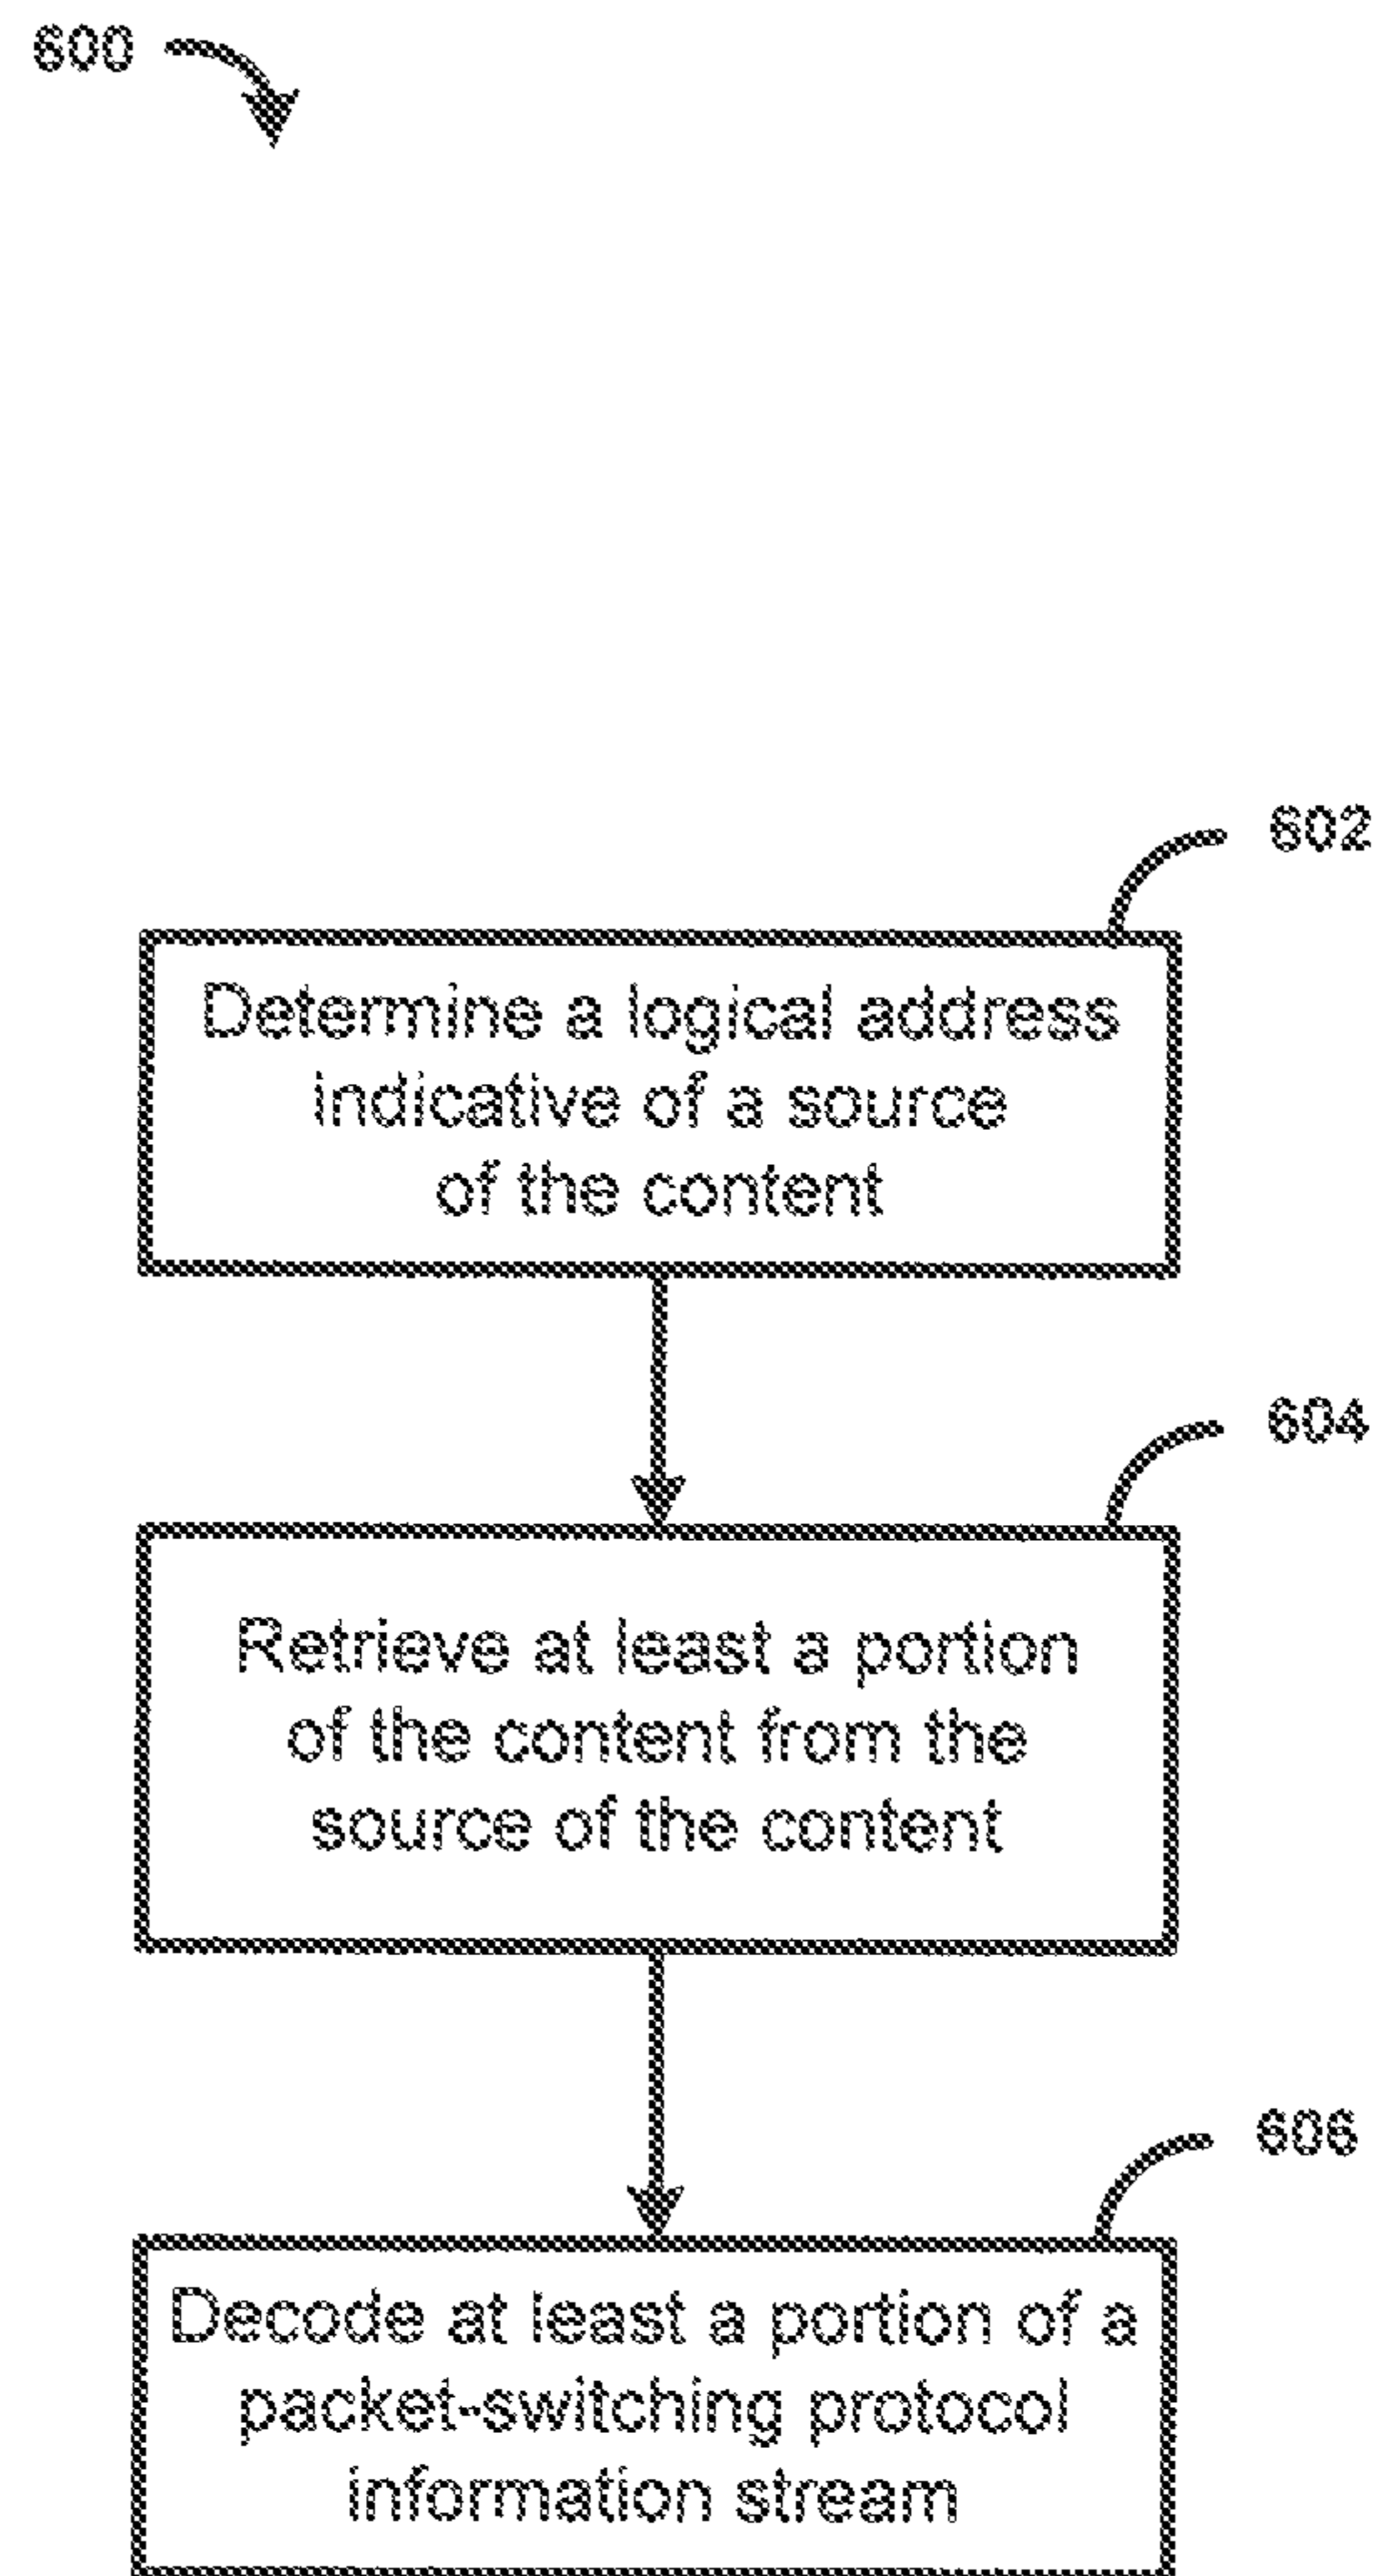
600

602

Determine a logical address indicative of a source of the content

604

Retrieve at least a portion of the content from the source of the content

606

Decode at least a portion of a packet-switching protocol information stream